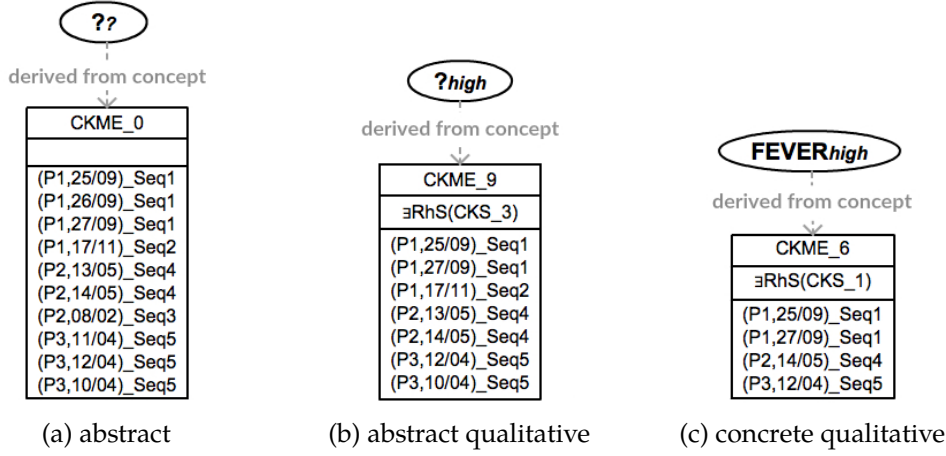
??

derived from concept

CKME_0

(P1,25/09)_Seq1
(P1,26/09)_Seq1
(P1,27/09)_Seq1
(P1,17/11)_Seq2
(P2,13/05)_Seq4
(P2,14/05)_Seq4
(P2,08/02)_Seq3
(P3,11/04)_Seq5
(P3,12/04)_Seq5
(P3,10/04)_Seq5

(a) abstract

?high

derived from concept

CKME_9

∃RhS(CKS_3)

(P1,25/09)_Seq1
(P1,27/09)_Seq1
(P1,17/11)_Seq2
(P2,13/05)_Seq4
(P2,14/05)_Seq4
(P3,12/04)_Seq5
(P3,10/04)_Seq5

(b) abstract qualitative

FEVERhigh

derived from concept

CKME_6

∃RhS(CKS_1)

(P1,25/09)_Seq1
(P1,27/09)_Seq1
(P2,14/05)_Seq4
(P3,12/04)_Seq5

(c) concrete qualitative